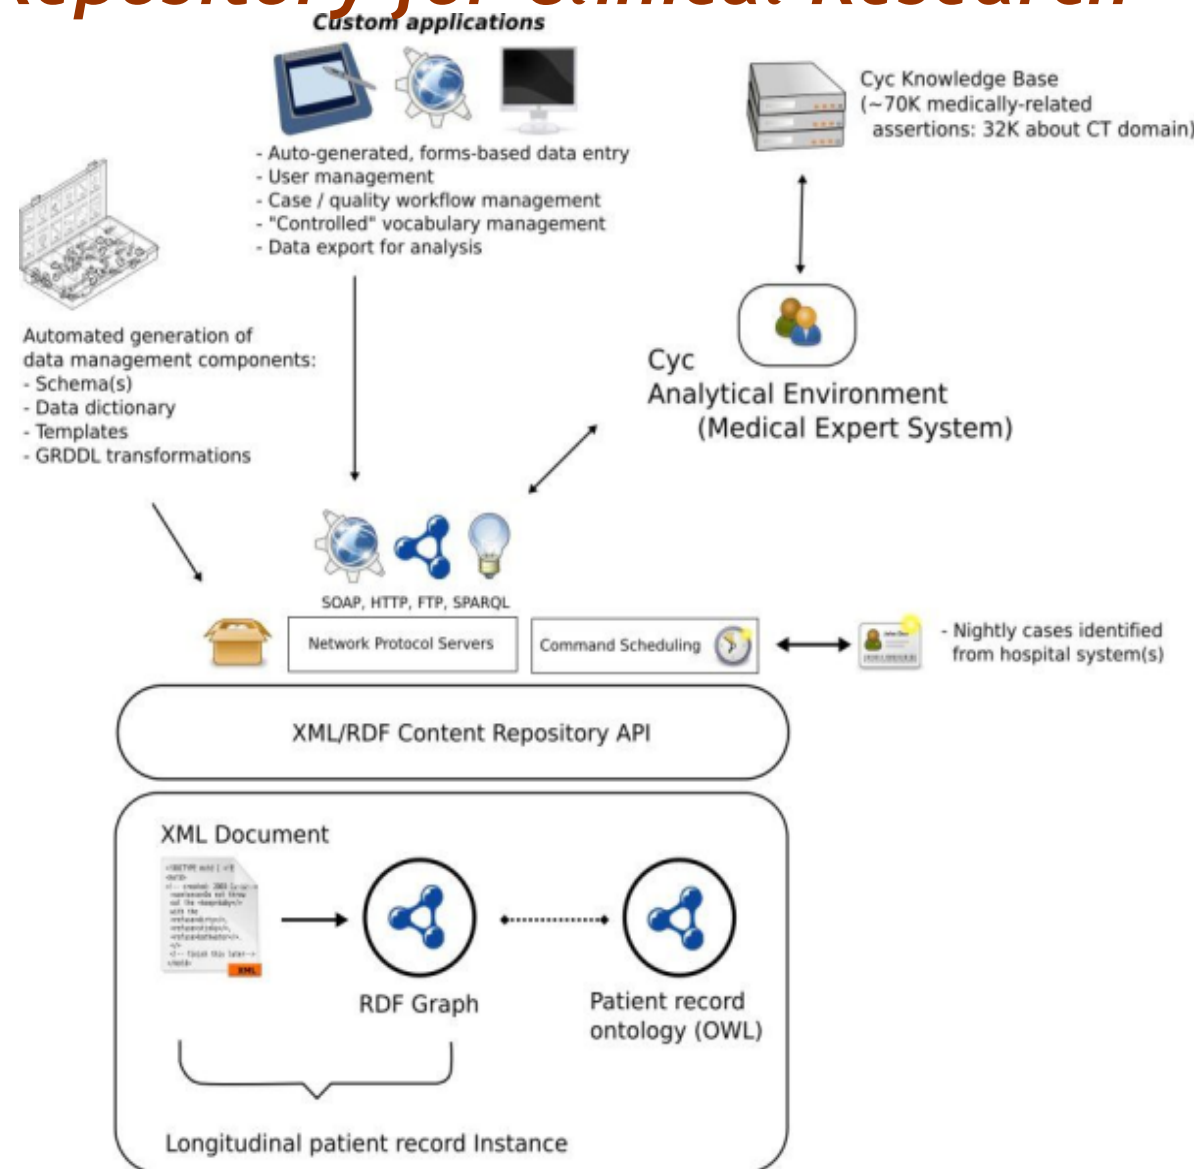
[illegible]

Custom applications

- Auto-generated, forms-based data entry
- User management
- Case / quality workflow management
- "Controlled" vocabulary management
- Data export for analysis

Cyc Knowledge Base
(~70K medically-related assertions: 32K about CT domain)

Automated generation of data management components:
- Schema(s)
- Data dictionary
- Templates
- GRDDL transformations

Cyc
Analytical Environment
(Medical Expert System)

SOAP, HTTP, FTP, SPARQL

Network Protocol Servers

Command Scheduling

- Nightly cases identified from hospital system(s)

XML/RDF Content Repository API

XML Document

XML

RDF Graph

Patient record ontology (OWL)

Longitudinal patient record Instance